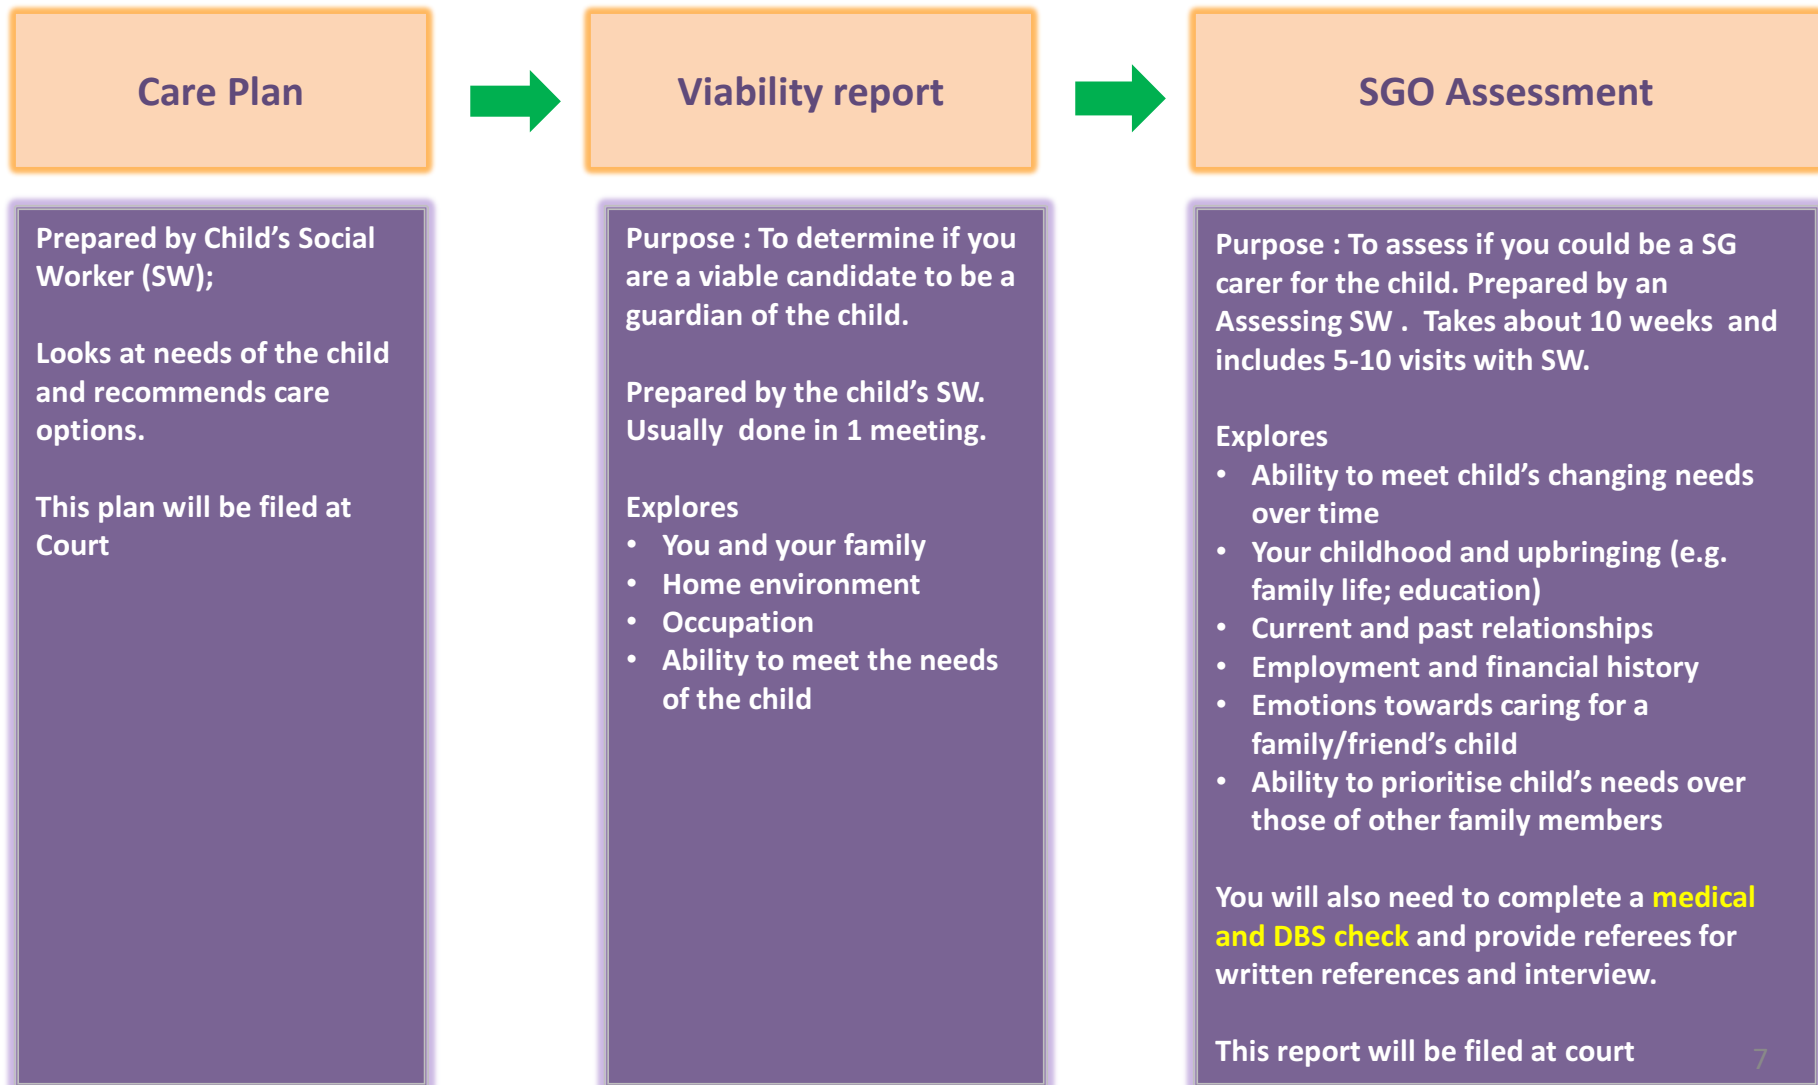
Care Plan

Viability report

SGO Assessment

Prepared by Child's Social Worker (SW);

Looks at needs of the child and recommends care options.

This plan will be filed at Court

Purpose : To determine if you are a viable candidate to be a guardian of the child.

Prepared by the child's SW. Usually done in 1 meeting.

Explores
- You and your family
- Home environment
- Occupation
- Ability to meet the needs of the child

Purpose : To assess if you could be a SG carer for the child. Prepared by an Assessing SW . Takes about 10 weeks and includes 5-10 visits with SW.

Explores
- Ability to meet child's changing needs over time
- Your childhood and upbringing (e.g. family life; education)
- Current and past relationships
- Employment and financial history
- Emotions towards caring for a family/friend's child
- Ability to prioritise child's needs over those of other family members

You will also need to complete a medical and DBS check and provide referees for written references and interview.

This report will be filed at court

7